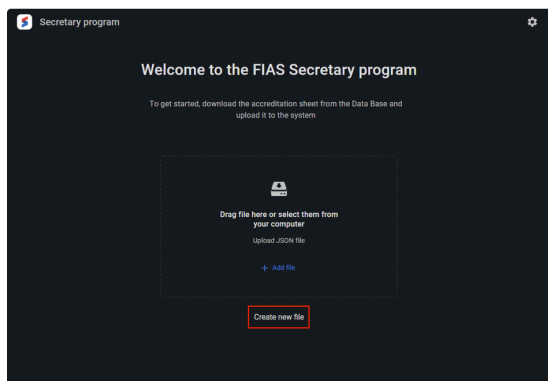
Secretary program

Welcome to the FIAS Secretary program

To get started, download the accreditation sheet from the Data Base and upload it to the system

Drag file here or select them from your computer

Upload JSON file

+ Add file

Create new file